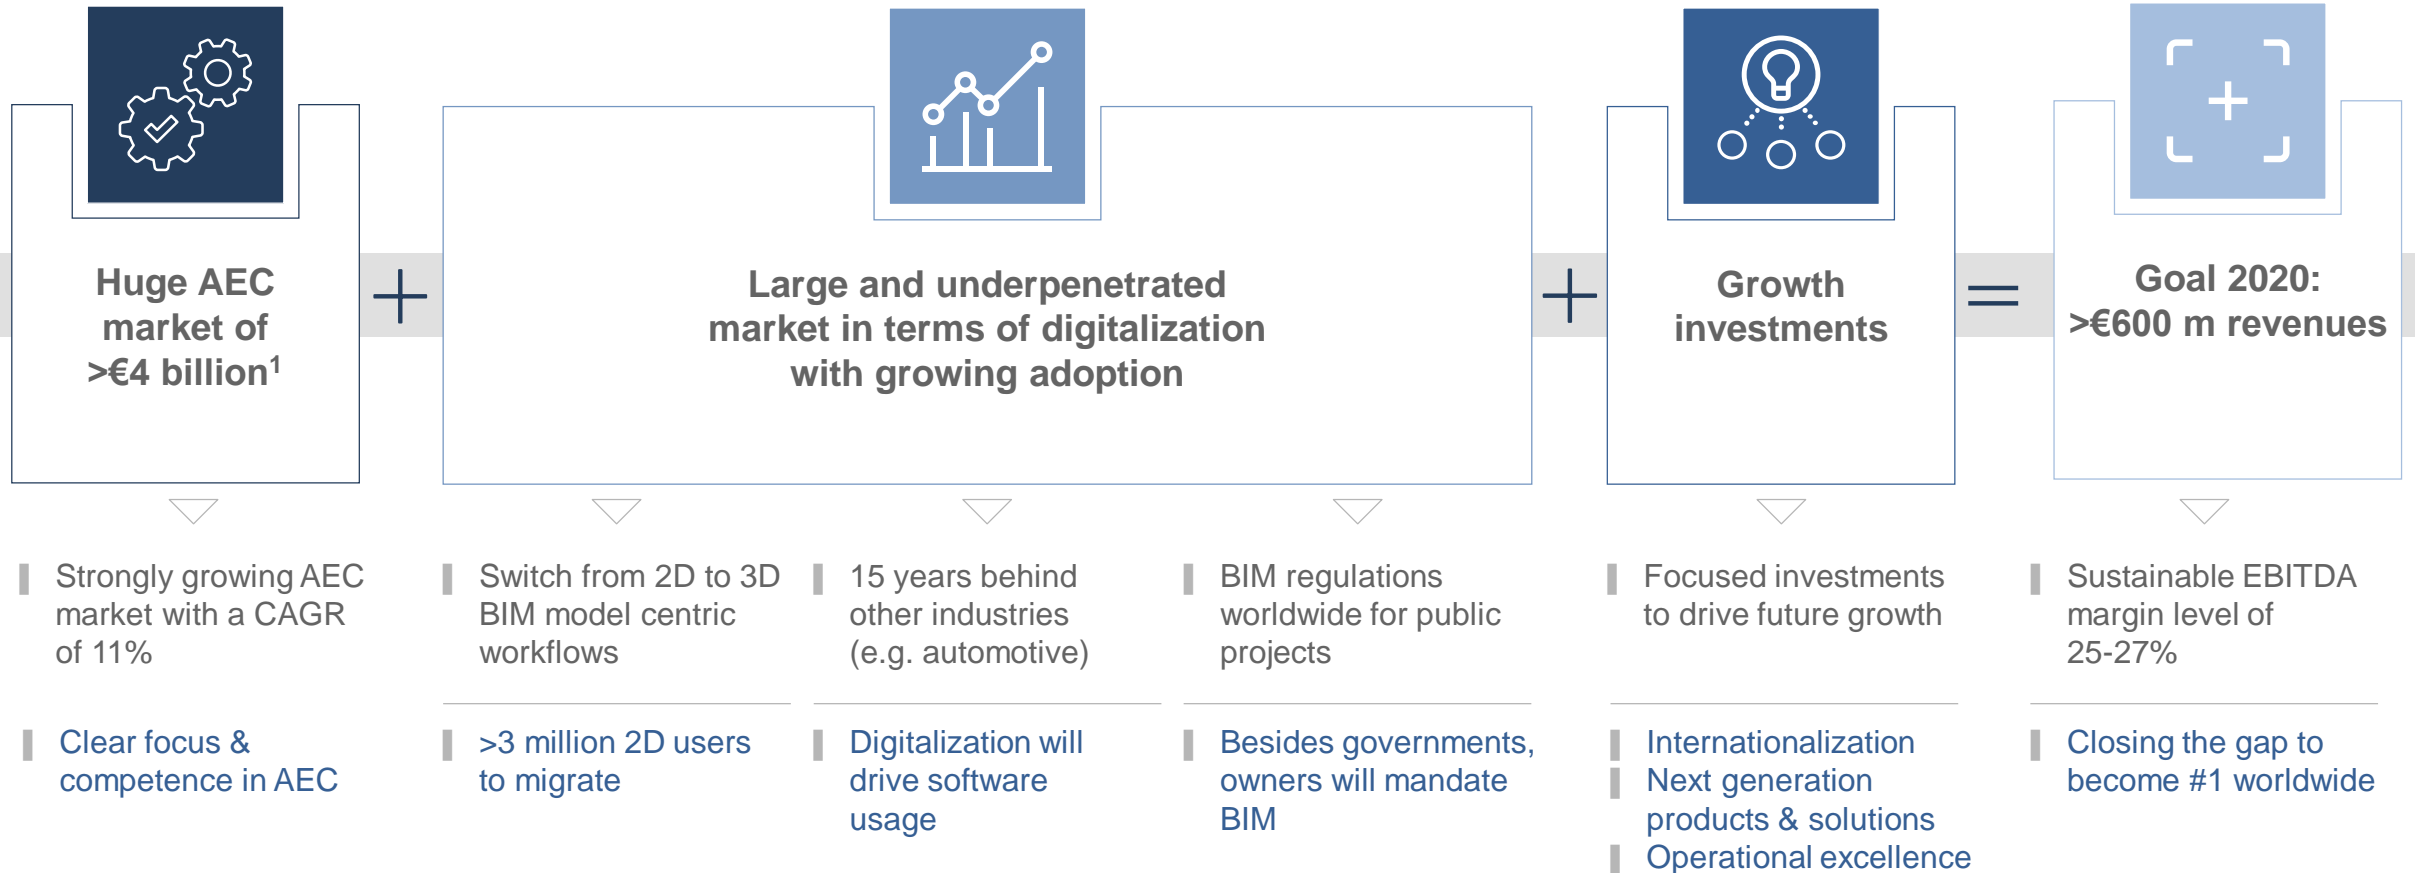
Huge AEC market of >€4 billion$^1$

+

Large and underpenetrated market in terms of digitalization with growing adoption

+

Growth investments

=

Goal 2020: >€600 m revenues

Strongly growing AEC market with a CAGR of 11%

Clear focus & competence in AEC

Switch from 2D to 3D BIM model centric workflows

>3 million 2D users to migrate

15 years behind other industries (e.g. automotive)

Digitalization will drive software usage

BIM regulations worldwide for public projects

Besides governments, owners will mandate BIM

Focused investments to drive future growth

Internationalization
Next generation products & solutions
Operational excellence

Sustainable EBITDA margin level of 25-27%

Closing the gap to become #1 worldwide